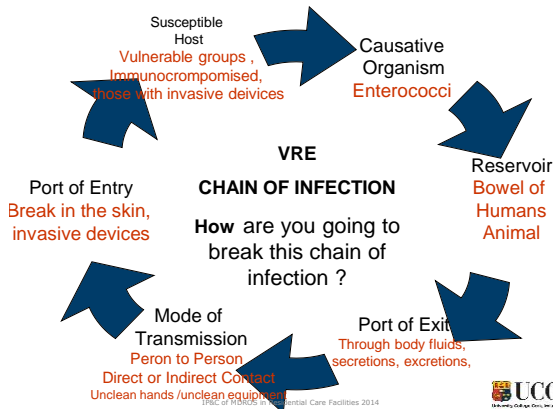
Susceptible Host
Vulnerable groups ,
Immunocrompomised,
those with invasive deivices

Causative Organism
Enterococci

Reservoir
Bowel of Humans
Animal

Port of Exit
Through body fluids,
secretions, excretions,

Mode of Transmission
Peron to Person
Direct or Indirect Contact
Unclean hands /unclean equipment

Port of Entry
Break in the skin,
invasive devices

VRE

CHAIN OF INFECTION

How are you going to break this chain of infection ?

IP&C of MDROs in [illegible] Care Facilities 2014

UCC
University College Cork